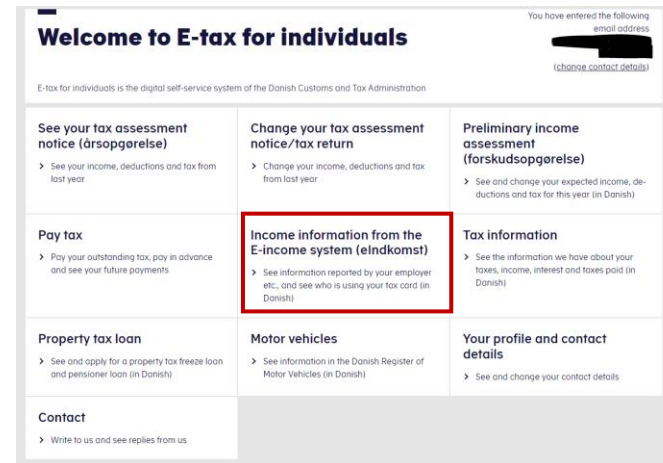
Welcome to E-tax for individuals

You have entered the following email address
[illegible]
(change contact details)

E-tax for individuals is the digital self-service system of the Danish Customs and Tax Administration

See your tax assessment notice (årsopgørelse)
> See your income, deductions and tax from last year

Change your tax assessment notice/tax return
> Change your income, deductions and tax from last year

Preliminary income assessment (forskudsopgørelse)
> See and change your expected income, deductions and tax for this year (in Danish)

Pay tax
> Pay your outstanding tax, pay in advance and see your future payments

Income information from the E-income system (eIndkomst)
> See information reported by your employer etc., and see who is using your tax card (in Danish)

Tax information
> See the information we have about your taxes, income, interest and taxes paid (in Danish)

Property tax loan
> See and apply for a property tax freeze loan and pensioner loan (in Danish)

Motor vehicles
> See information in the Danish Register of Motor Vehicles (in Danish)

Your profile and contact details
> See and change your contact details

Contact
> Write to us and see replies from us